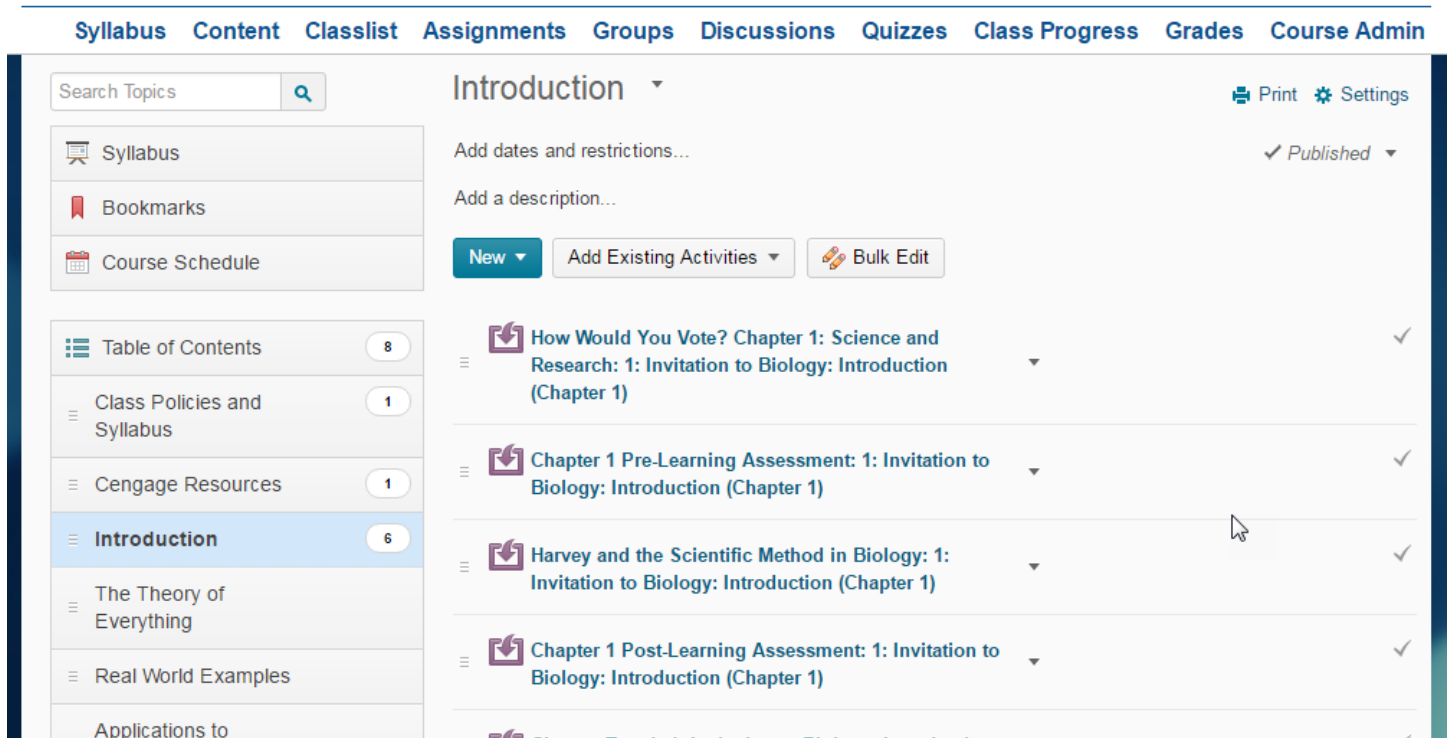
Syllabus Content Classlist Assignments Groups Discussions Quizzes Class Progress Grades Course Admin

Search Topics

Syllabus

Bookmarks

Course Schedule

Table of Contents 8

Class Policies and Syllabus 1

Cengage Resources 1

Introduction 6

The Theory of Everything

Real World Examples

Applications to

Introduction

Print Settings

Add dates and restrictions...

Published

Add a description...

New Add Existing Activities Bulk Edit

How Would You Vote? Chapter 1: Science and Research: 1: Invitation to Biology: Introduction (Chapter 1)

Chapter 1 Pre-Learning Assessment: 1: Invitation to Biology: Introduction (Chapter 1)

Harvey and the Scientific Method in Biology: 1: Invitation to Biology: Introduction (Chapter 1)

Chapter 1 Post-Learning Assessment: 1: Invitation to Biology: Introduction (Chapter 1)

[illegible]